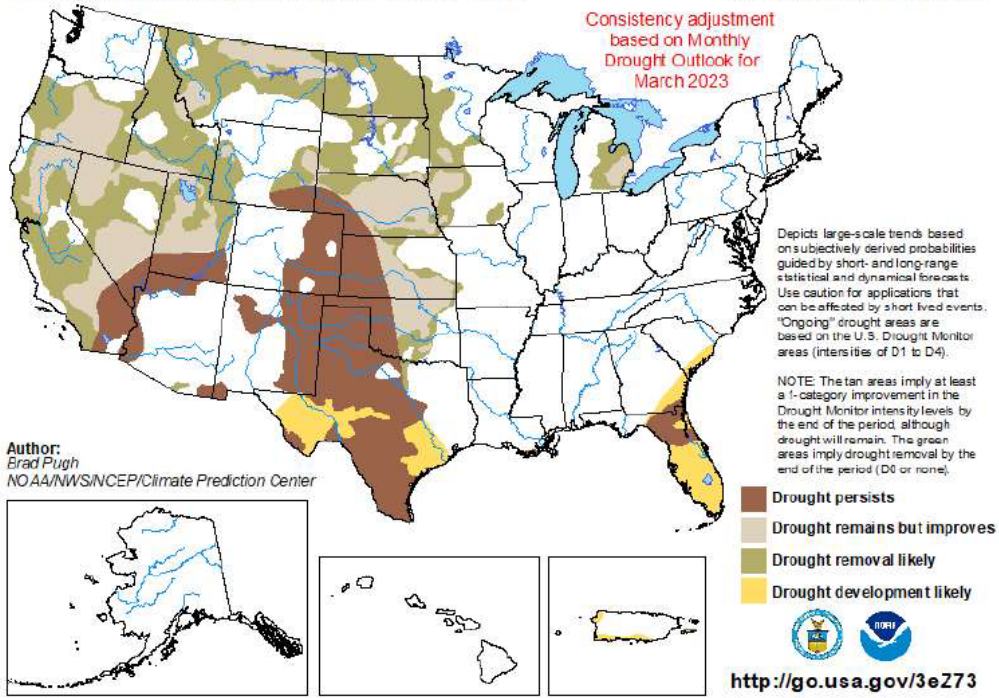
Consistency adjustment based on Monthly Drought Outlook for March 2023

Depicts large-scale trends based on subjectively derived probabilities guided by short- and long-range statistical and dynamical forecasts. Use caution for applications that can be affected by short lived events. "Ongoing" drought areas are based on the U.S. Drought Monitor areas (intensities of D1 to D4).

NOTE: The tan areas imply at least a 1-category improvement in the Drought Monitor intensity levels by the end of the period, although drought will remain. The green areas imply drought removal by the end of the period (D0 or none).

Author:
Brad Pugh
NOAA/NWS/NCEP/Climate Prediction Center

Drought persists
Drought remains but improves
Drought removal likely
Drought development likely

NOAA

http://go.usa.gov/3eZ73